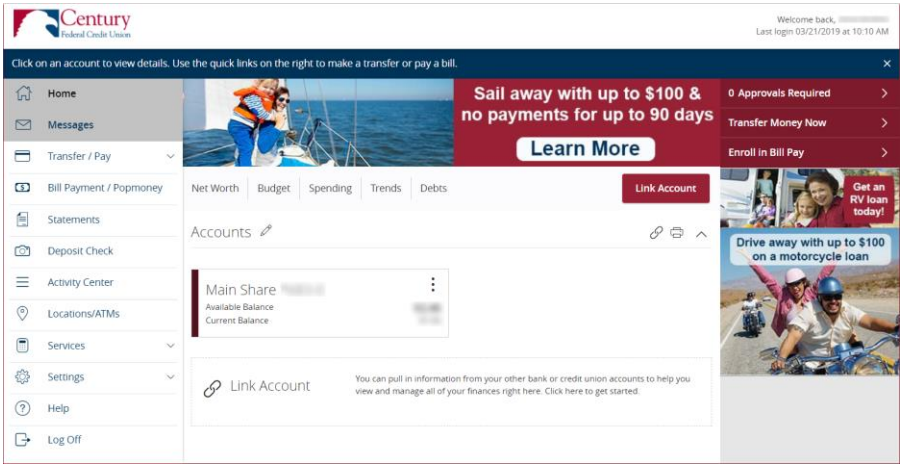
Century
Federal Credit Union

Welcome back, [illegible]
Last login 03/21/2019 at 10:10 AM

Click on an account to view details. Use the quick links on the right to make a transfer or pay a bill.

×

Home
Messages
Transfer / Pay
Bill Payment / Popmoney
Statements
Deposit Check
Activity Center
Locations/ATMs
Services
Settings
Help
Log Off

Sail away with up to $100 & no payments for up to 90 days
Learn More

0 Approvals Required
Transfer Money Now
Enroll in Bill Pay

Net Worth
Budget
Spending
Trends
Debts

Link Account

Accounts

Main Share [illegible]
Available Balance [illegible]
Current Balance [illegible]

Link Account
You can pull in information from your other bank or credit union accounts to help you view and manage all of your finances right here. Click here to get started.

Get an RV loan today!

Drive away with up to $100 on a motorcycle loan